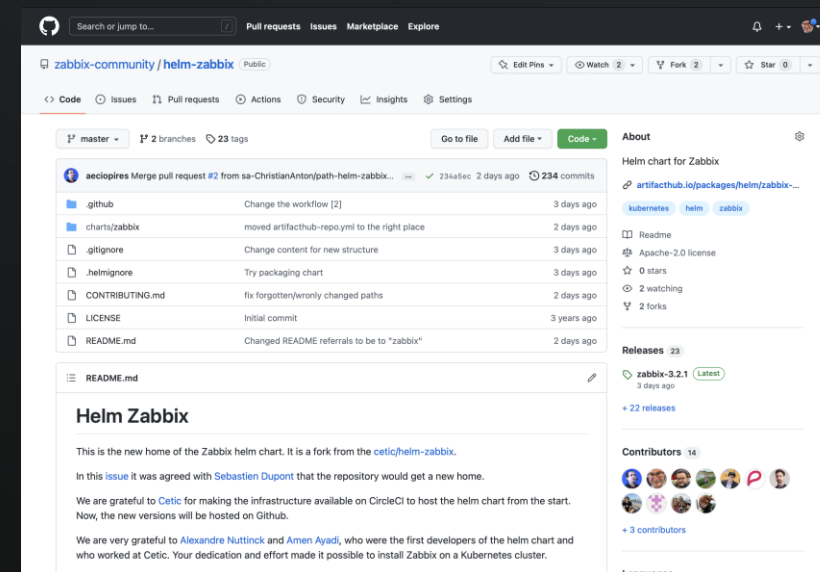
Search or jump to... / Pull requests Issues Marketplace Explore

zabbix-community / helm-zabbix Public

Edit Pins | Watch 2 | Fork 2 | Star 0

Code Issues Pull requests Actions Security Insights Settings

master | 2 branches | 23 tags | Go to file | Add file | Code

aeciopires Merge pull request #2 from sa-ChristianAnton/path-helm-zabbix... ... 234a5ec 2 days ago 234 commits

| | | |
|---|---|---|
| .github | Change the workflow [2] | 3 days ago |
| charts/zabbix | moved artifacthub-repo.yml to the right place | 2 days ago |
| .gitignore | Change content for new structure | 3 days ago |
| .helmignore | Try packaging chart | 3 days ago |
| CONTRIBUTING.md | fix forgotten/wronly changed paths | 2 days ago |
| LICENSE | Initial commit | 3 years ago |
| README.md | Changed README referrals to be to "zabbix" | 2 days ago |

README.md

Helm Zabbix

This is the new home of the Zabbix helm chart. It is a fork from the cetic/helm-zabbix.

In this issue it was agreed with Sebastien Dupont that the repository would get a new home.

We are grateful to Cetic for making the infrastructure available on CircleCI to host the helm chart from the start. Now, the new versions will be hosted on Github.

We are very grateful to Alexandre Nuttinck and Amen Ayadi, who were the first developers of the helm chart and who worked at Cetic. Your dedication and effort made it possible to install Zabbix on a Kubernetes cluster.

About

Helm chart for Zabbix

artifacthub.io/packages/helm/zabbix-...

kubernetes helm zabbix

Readme

Apache-2.0 license

0 stars

2 watching

2 forks

Releases 23

zabbix-3.2.1 Latest
3 days ago

+ 22 releases

Contributors 14

+ 3 contributors